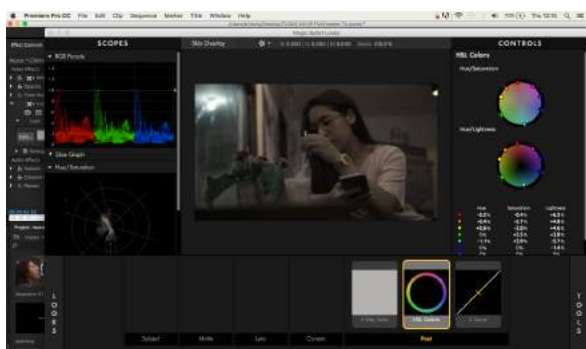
Premiere Pro CC File Edit Clip Sequence Marker Title Window Help

Magic Bullet Looks

SCOPES

Slav Overlay

CONTROLS

RGB Parade

HSL Colors

Hue/Saturation

Hue/Lightness

Slice Graph

Hue/Saturation

L
O
O
K
S

Subject

Matte

Lens

Camera

Post

HSL Colors

T
O
O
L
S